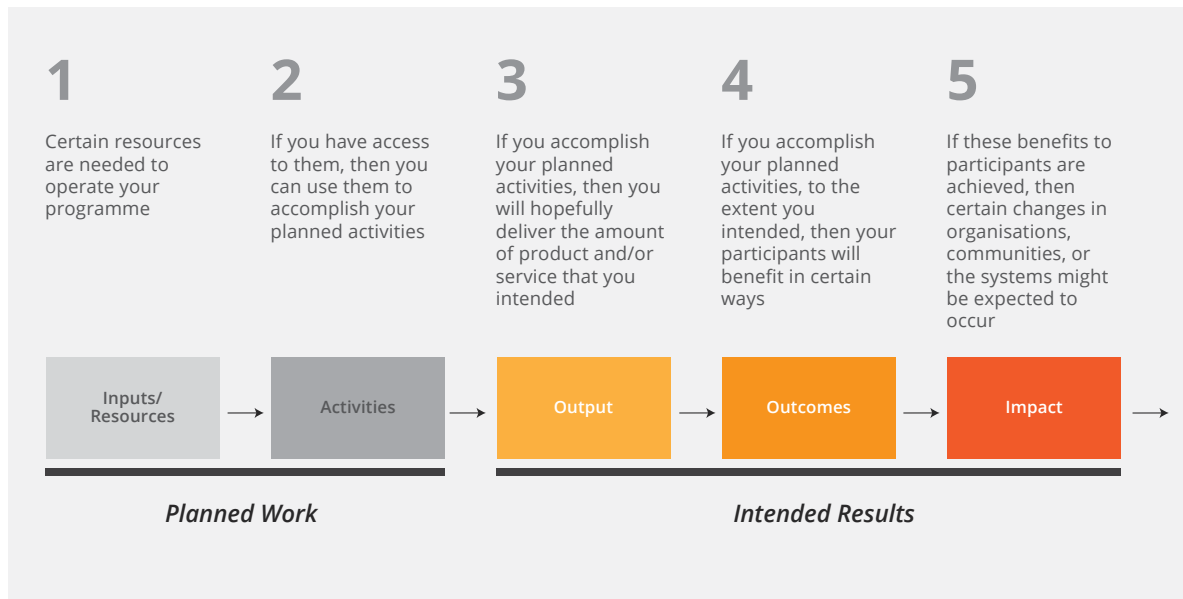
1

Certain resources are needed to operate your programme

2

If you have access to them, then you can use them to accomplish your planned activities

3

If you accomplish your planned activities, then you will hopefully deliver the amount of product and/or service that you intended

4

If you accomplish your planned activities, to the extent you intended, then your participants will benefit in certain ways

5

If these benefits to participants are achieved, then certain changes in organisations, communities, or the systems might be expected to occur

Inputs/ Resources

Activities

Output

Outcomes

Impact

Planned Work

Intended Results